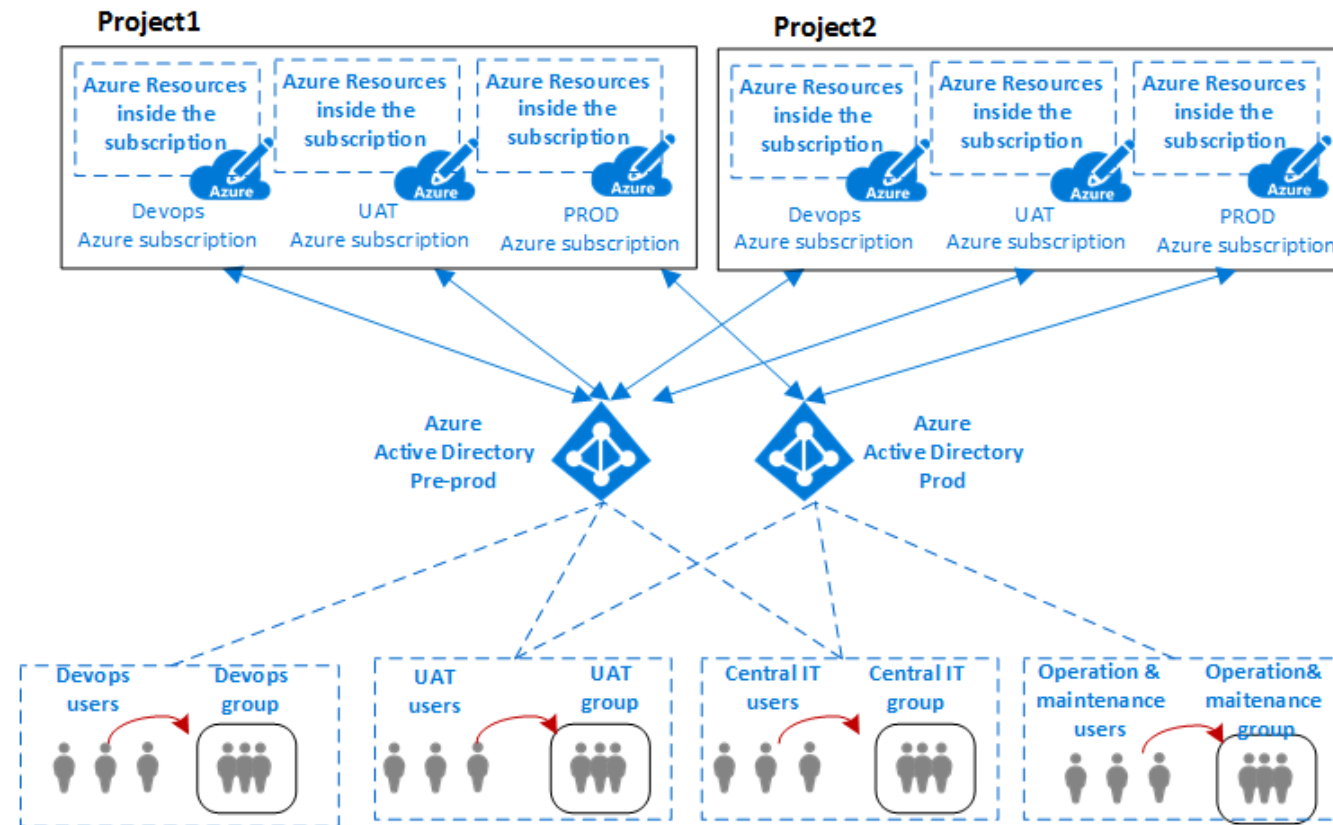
Project1

Azure Resources inside the subscription
Azure
Devops Azure subscription

Azure Resources inside the subscription
Azure
UAT Azure subscription

Azure Resources inside the subscription
Azure
PROD Azure subscription

Project2

Azure Resources inside the subscription
Azure
Devops Azure subscription

Azure Resources inside the subscription
Azure
UAT Azure subscription

Azure Resources inside the subscription
Azure
PROD Azure subscription

Azure Active Directory Pre-prod

Azure Active Directory Prod

Devops users
Devops group

UAT users
UAT group

Central IT users
Central IT group

Operation & maintenance users
Operation& maitenance group